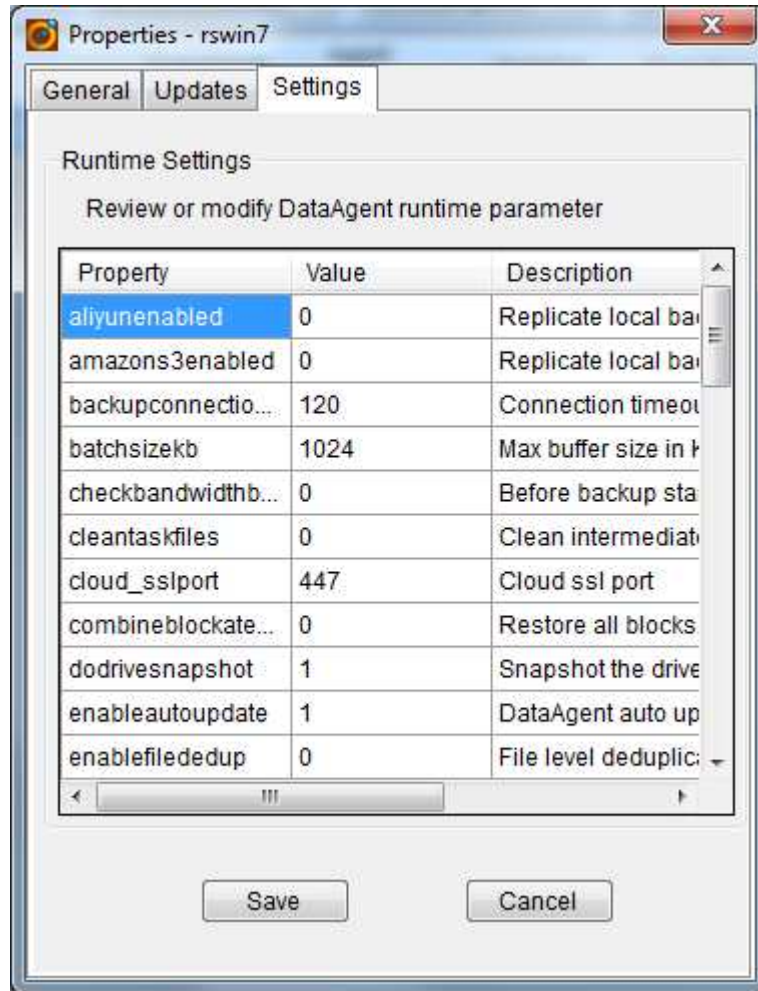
Properties - rswin7

General | Updates | Settings

Runtime Settings

Review or modify DataAgent runtime parameter

| Property | Value | Description |
|---|---|---|
| aliyunenabled | 0 | Replicate local ba |
| amazons3enabled | 0 | Replicate local ba |
| backupconnectio... | 120 | Connection timeo |
| batchsizekb | 1024 | Max buffer size in |
| checkbandwidthb... | 0 | Before backup sta |
| cleantaskfiles | 0 | Clean intermediat |
| cloud_sslport | 447 | Cloud ssl port |
| combineblockate... | 0 | Restore all blocks |
| dodrivesnapshot | 1 | Snapshot the drive |
| enableautoupdate | 1 | DataAgent auto up |
| enablefilededup | 0 | File level deduplic |

Save

Cancel